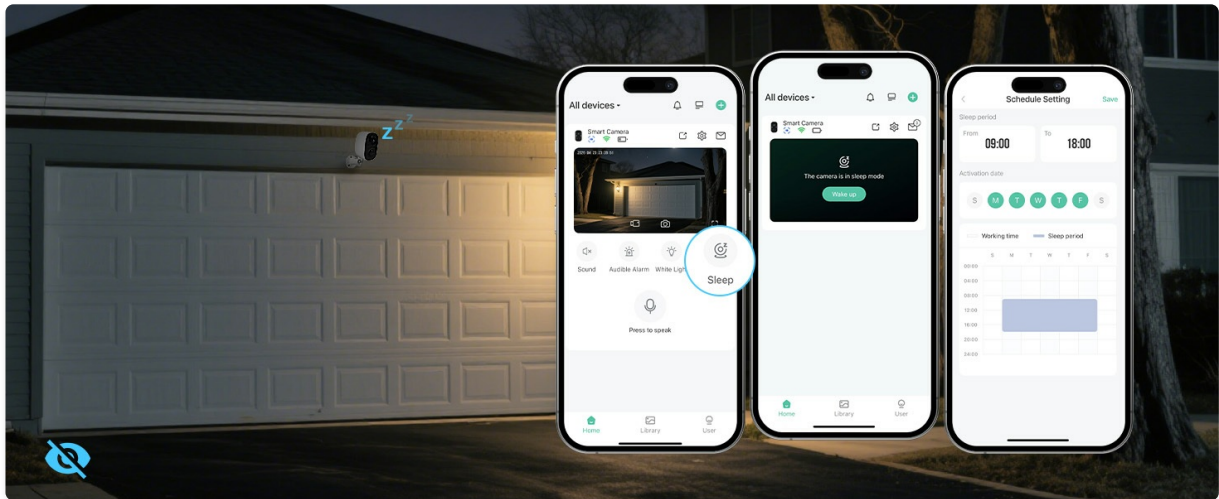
Z Z Z

All devices

Smart Camera

Sound
Audible Alarm
White Light
Sleep

Press to speak

Home
Library
User

All devices

Smart Camera

The camera is in sleep mode

Wake up

Home
Library
User

Schedule Setting
Save

Sleep period

From
09:00

To
18:00

Activation date

S M T W T F S

Working time
Sleep period

S M T W T F S

00:00
04:00
08:00
12:00
16:00
20:00
24:00